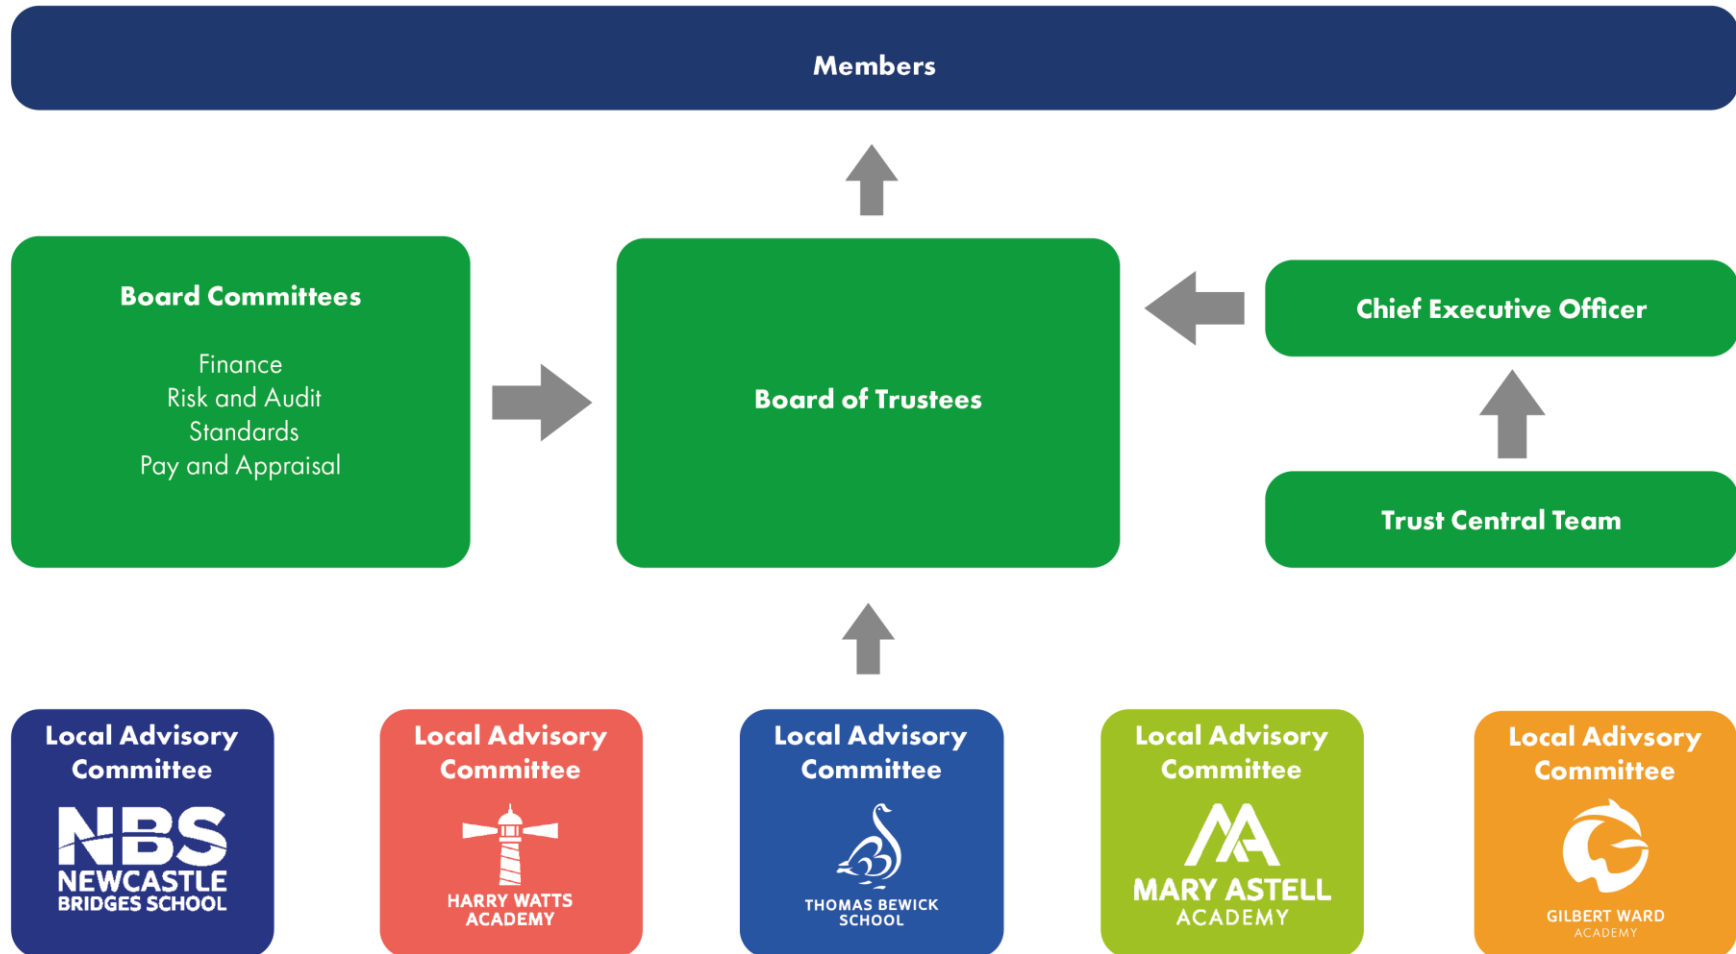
Members

Board Committees

Finance
Risk and Audit
Standards
Pay and Appraisal

Board of Trustees

Chief Executive Officer

Trust Central Team

Local Advisory Committee

NBS
NEWCASTLE BRIDGES SCHOOL

Local Advisory Committee

HARRY WATTS ACADEMY

Local Advisory Committee

THOMAS BEWICK SCHOOL

Local Advisory Committee

MA
MARY ASTELL ACADEMY

Local Adivsory Committee

GILBERT WARD ACADEMY